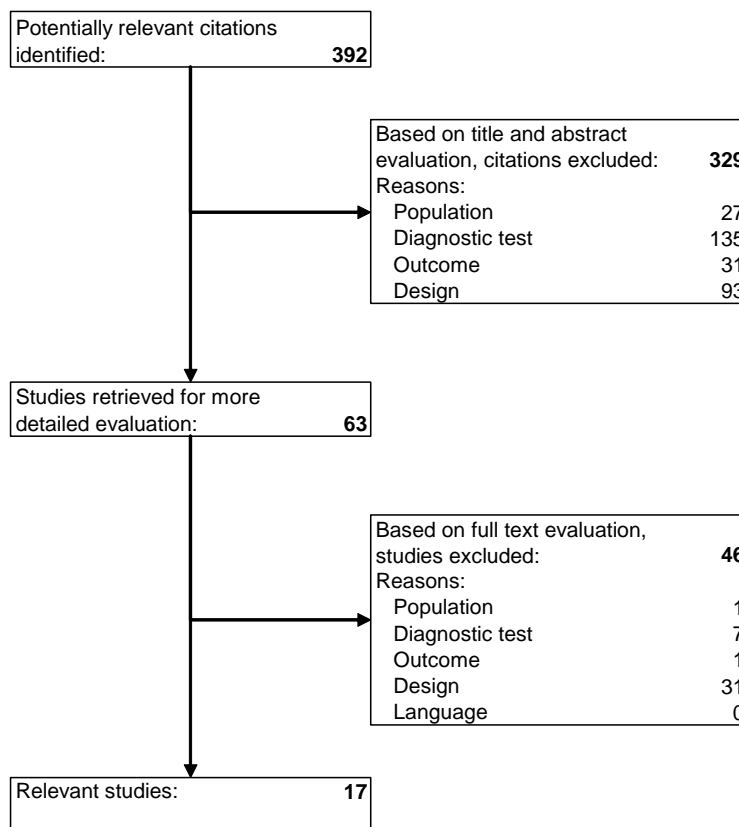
Potentially relevant citations identified: **392**

Based on title and abstract evaluation, citations excluded: **329**
Reasons:
Population 27
Diagnostic test 135
Outcome 31
Design 93

Studies retrieved for more detailed evaluation: **63**

Based on full text evaluation, studies excluded: **46**
Reasons:
Population 1
Diagnostic test 7
Outcome 1
Design 31
Language 0

Relevant studies: **17**